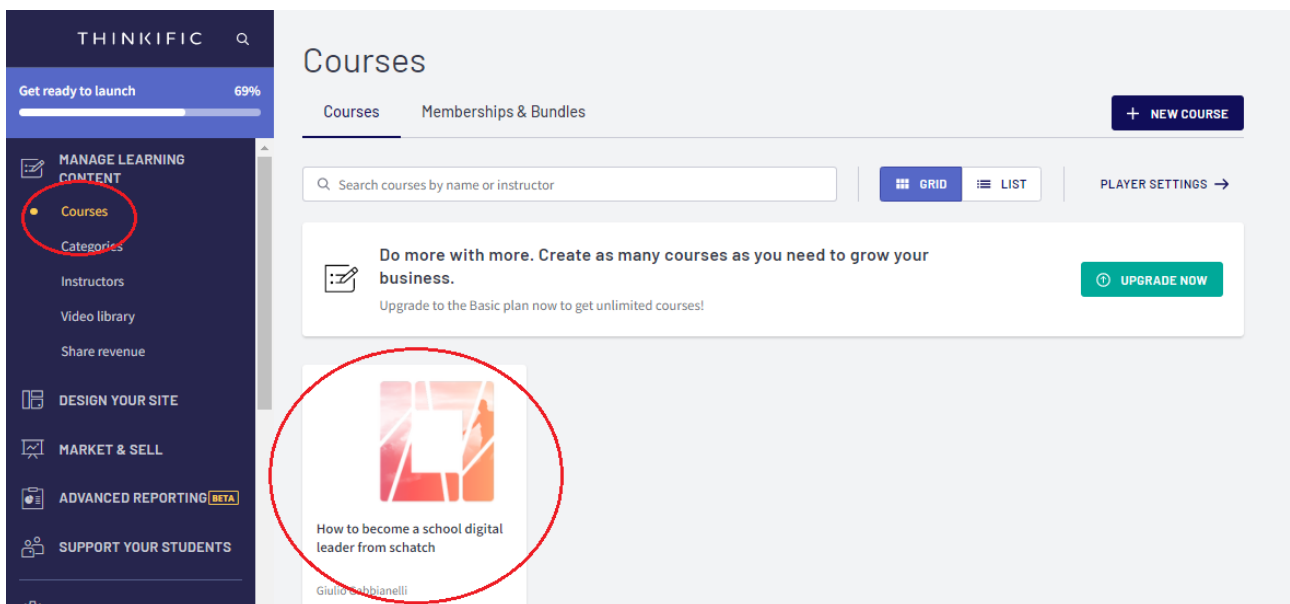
THINKIFIC

Get ready to launch 69%

MANAGE LEARNING CONTENT

Courses

Categories

Instructors

Video library

Share revenue

DESIGN YOUR SITE

MARKET & SELL

ADVANCED REPORTING BETA

SUPPORT YOUR STUDENTS

Courses

Courses

Memberships & Bundles

+ NEW COURSE

Search courses by name or instructor

GRID

LIST

PLAYER SETTINGS →

Do more with more. Create as many courses as you need to grow your business.

Upgrade to the Basic plan now to get unlimited courses!

UPGRADE NOW

How to become a school digital leader from schatch

Giulio Gabbianelli